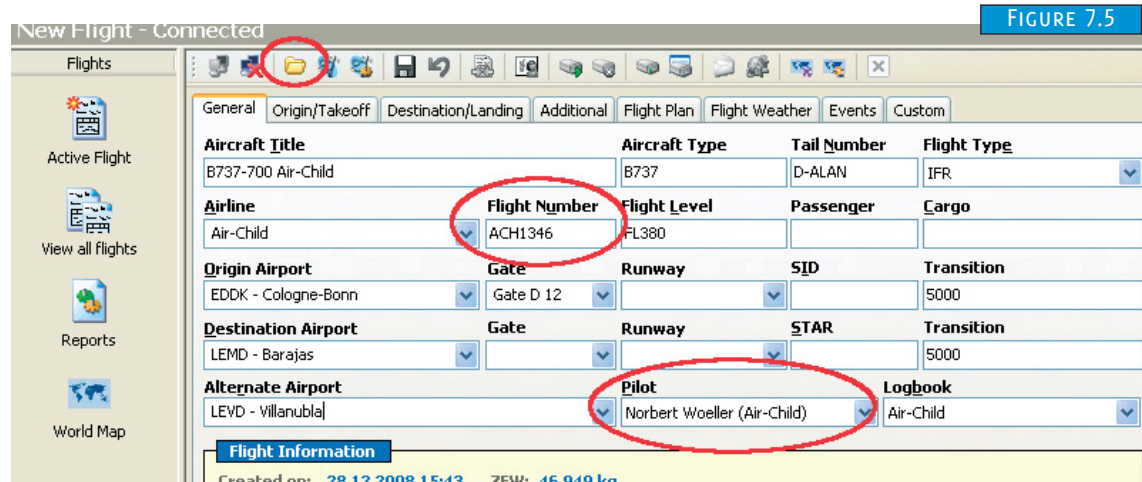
New Flight - Connected

FIGURE 7.5

Flights

Active Flight

View all flights

Reports

World Map

General | Origin/Takeoff | Destination/Landing | Additional | Flight Plan | Flight Weather | Events | Custom

Aircraft Title
B737-700 Air-Child

Aircraft Type
B737

Tail Number
D-ALAN

Flight Type
IFR

Airline
Air-Child

Flight Number
ACH1346

Flight Level
FL380

Passenger

Cargo

Origin Airport
EDDK - Cologne-Bonn

Gate
Gate D 12

Runway

SID

Transition
5000

Destination Airport
LEMD - Barajas

Gate

Runway

STAR

Transition
5000

Alternate Airport
LEVD - Villanubla

Pilot
Norbert Woeller (Air-Child)

Logbook
Air-Child

Flight Information

Created on: 28.12.2008 15:43 ZFW: 46 949 kg